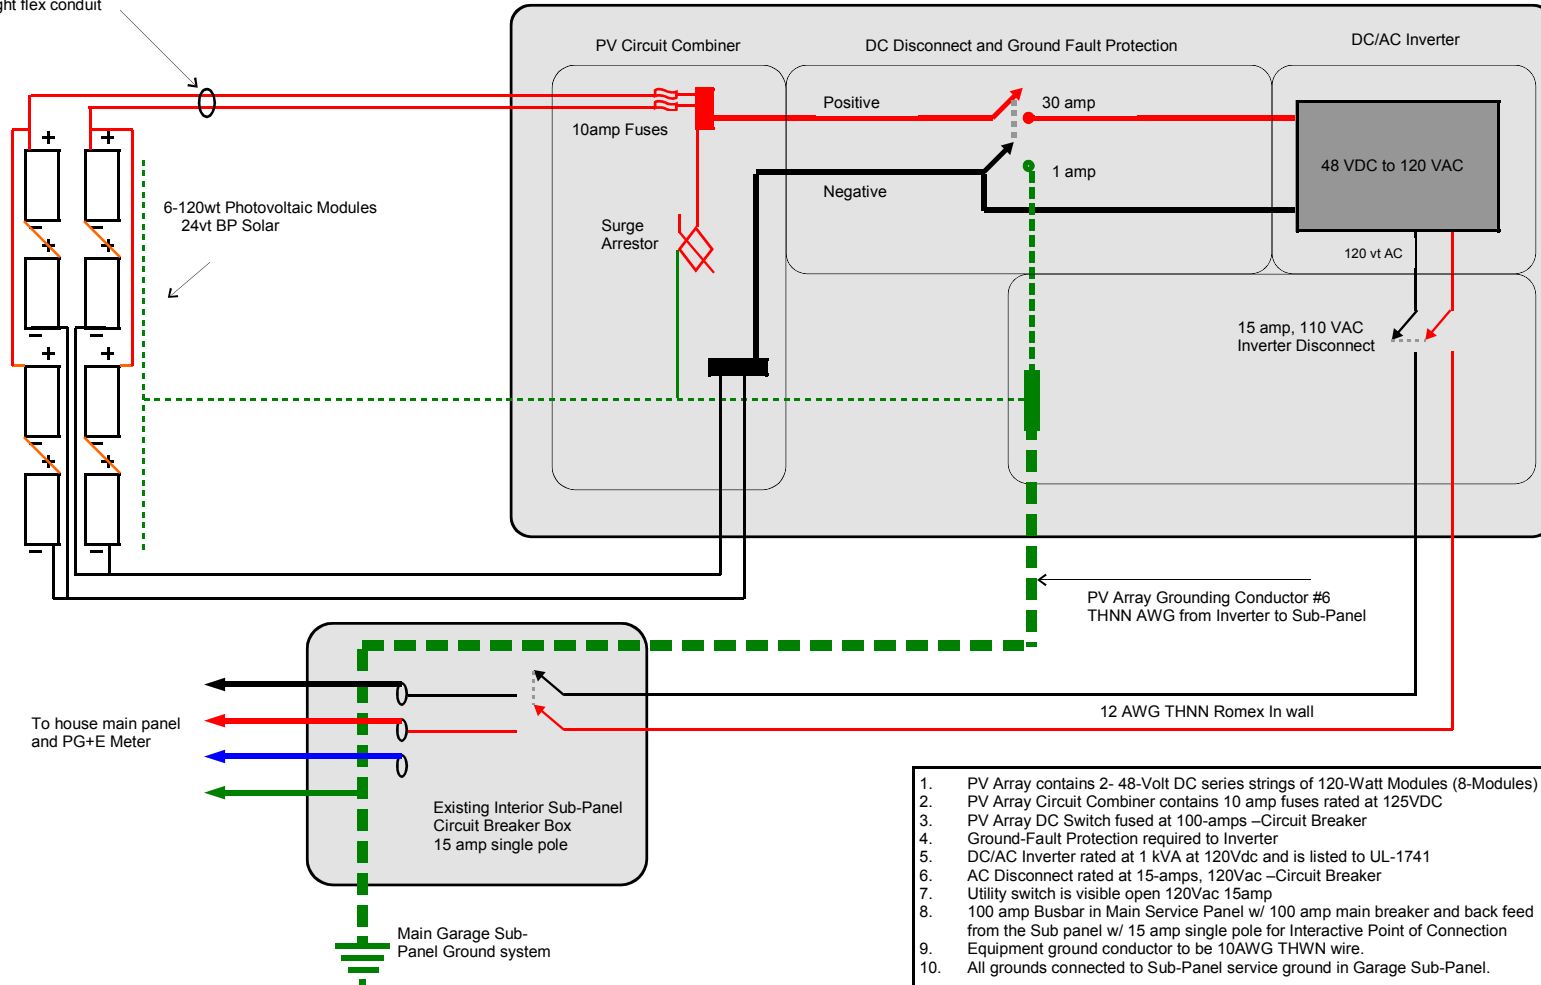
ght flex conduit

PV Circuit Combiner

DC Disconnect and Ground Fault Protection

DC/AC Inverter

Positive

30 amp

10amp Fuses

1 amp

Negative

48 VDC to 120 VAC

6-120wt Photovoltaic Modules
24vt BP Solar

Surge
Arrestor

120 vt AC

15 amp, 110 VAC
Inverter Disconnect

PV Array Grounding Conductor #6
THNN AWG from Inverter to Sub-Panel

To house main panel
and PG+E Meter

12 AWG THNN Romex In wall

Existing Interior Sub-Panel
Circuit Breaker Box
15 amp single pole

Main Garage Sub-
Panel Ground system

1. PV Array contains 2- 48-Volt DC series strings of 120-Watt Modules (8-Modules)
2. PV Array Circuit Combiner contains 10 amp fuses rated at 125VDC
3. PV Array DC Switch fused at 100-amps –Circuit Breaker
4. Ground-Fault Protection required to Inverter
5. DC/AC Inverter rated at 1 kVA at 120Vdc and is listed to UL-1741
6. AC Disconnect rated at 15-amps, 120Vac –Circuit Breaker
7. Utility switch is visible open 120Vac 15amp
8. 100 amp Busbar in Main Service Panel w/ 100 amp main breaker and back feed from the Sub panel w/ 15 amp single pole for Interactive Point of Connection
9. Equipment ground conductor to be 10AWG THWN wire.
10. All grounds connected to Sub-Panel service ground in Garage Sub-Panel.